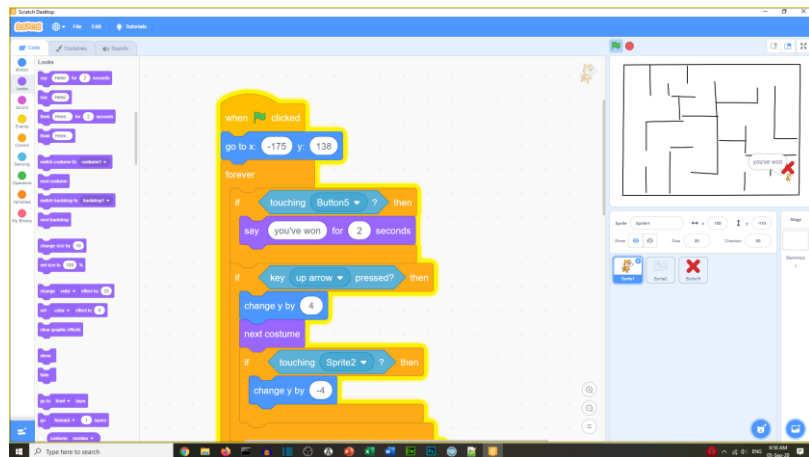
Scratch Desktop

SCRATCH File Edit Tutorials

Code Costumes Sounds

Motion
Looks
Sound
Events
Control
Sensing
Operators
Variables
My Blocks

Looks
say Hello! for 2 seconds
say Hello!
think Hmm... for 2 seconds
think Hmm...
switch costume to costume1
next costume
switch backdrop to backdrop1
next backdrop
change size by 10
set size to 100 %
change color effect by 25
set color effect to 0
clear graphic effects
show
hide
go to front layer
go forward 1 layers
costume number

when clicked
go to x: -175 y: 138
forever
if touching Button5 ? then
say you've won for 2 seconds
if key up arrow pressed? then
change y by 4
next costume
if touching Sprite2 ? then
change y by -4

you've won

Sprite Sprite1 x -155 y -113
Show Size 20 Direction 90
Sprite1 Sprite2 Button5

Stage
Backdrops 1

Type here to search